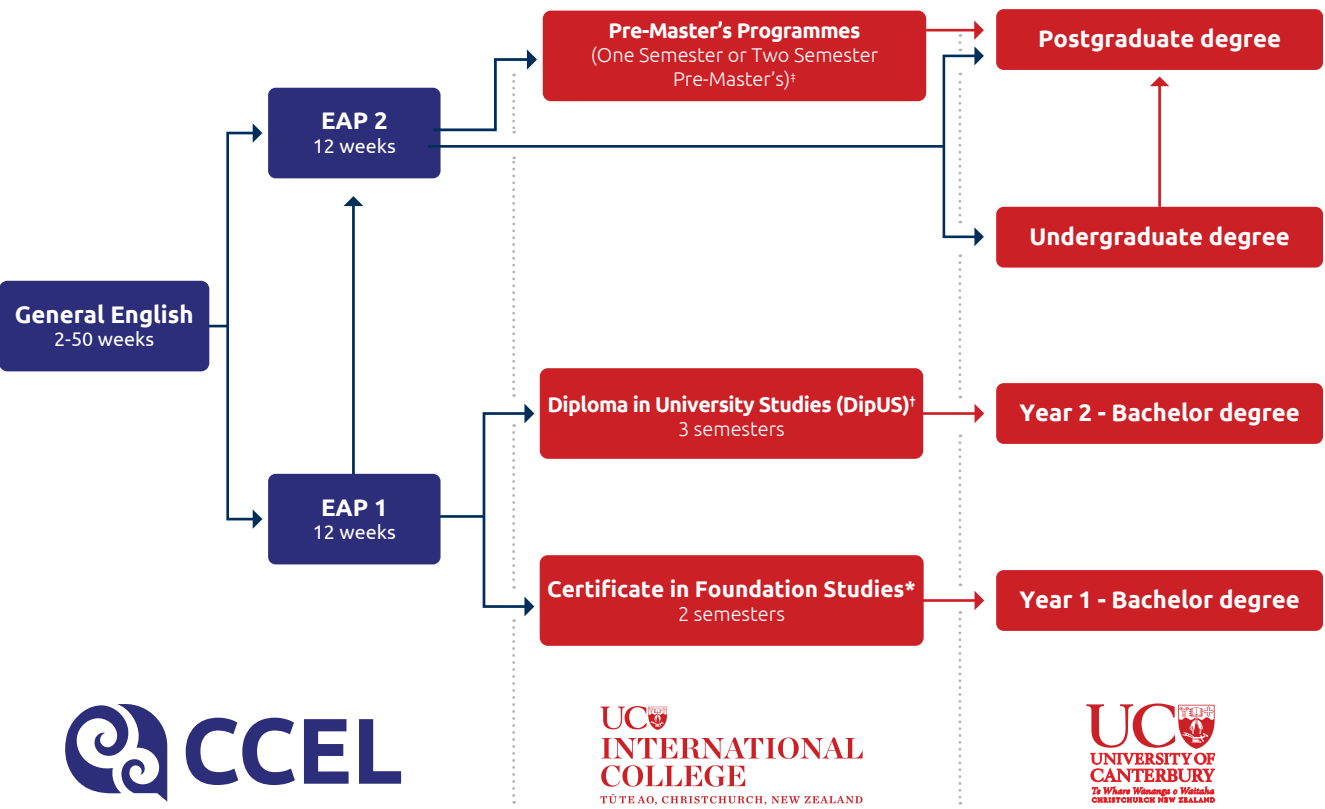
Pre-Master's Programmes
(One Semester or Two Semester Pre-Master's)†

Postgraduate degree

EAP 2
12 weeks

Undergraduate degree

General English
2-50 weeks

Diploma in University Studies (DipUS)†
3 semesters

Year 2 - Bachelor degree

EAP 1
12 weeks

Certificate in Foundation Studies*
2 semesters

Year 1 - Bachelor degree

CCEL

UC
INTERNATIONAL COLLEGE
TŪTE AO, CHRISTCHURCH, NEW ZEALAND

UC
UNIVERSITY OF CANTERBURY
Te Whare Wānanga o Waitaha
CHRISTCHURCH NEW ZEALAND